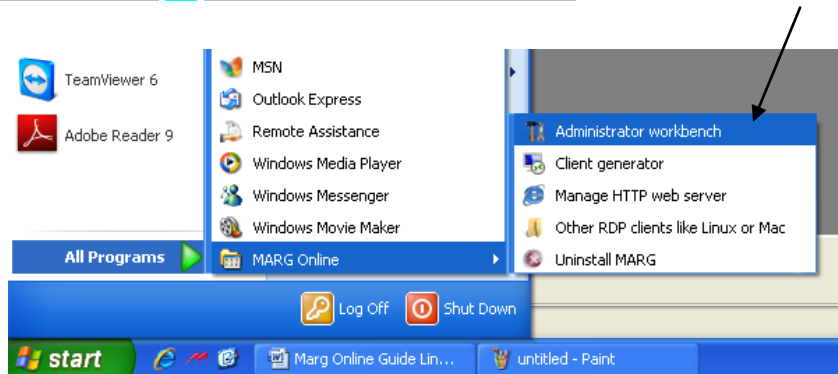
TeamViewer 6
Adobe Reader 9
All Programs

MSN
Outlook Express
Remote Assistance
Windows Media Player
Windows Messenger
Windows Movie Maker
MARG Online

Administrator workbench
Client generator
Manage HTTP web server
Other RDP clients like Linux or Mac
Uninstall MARG

Log Off
Shut Down

start
Marg Online Guide Lin...
untitled - Paint